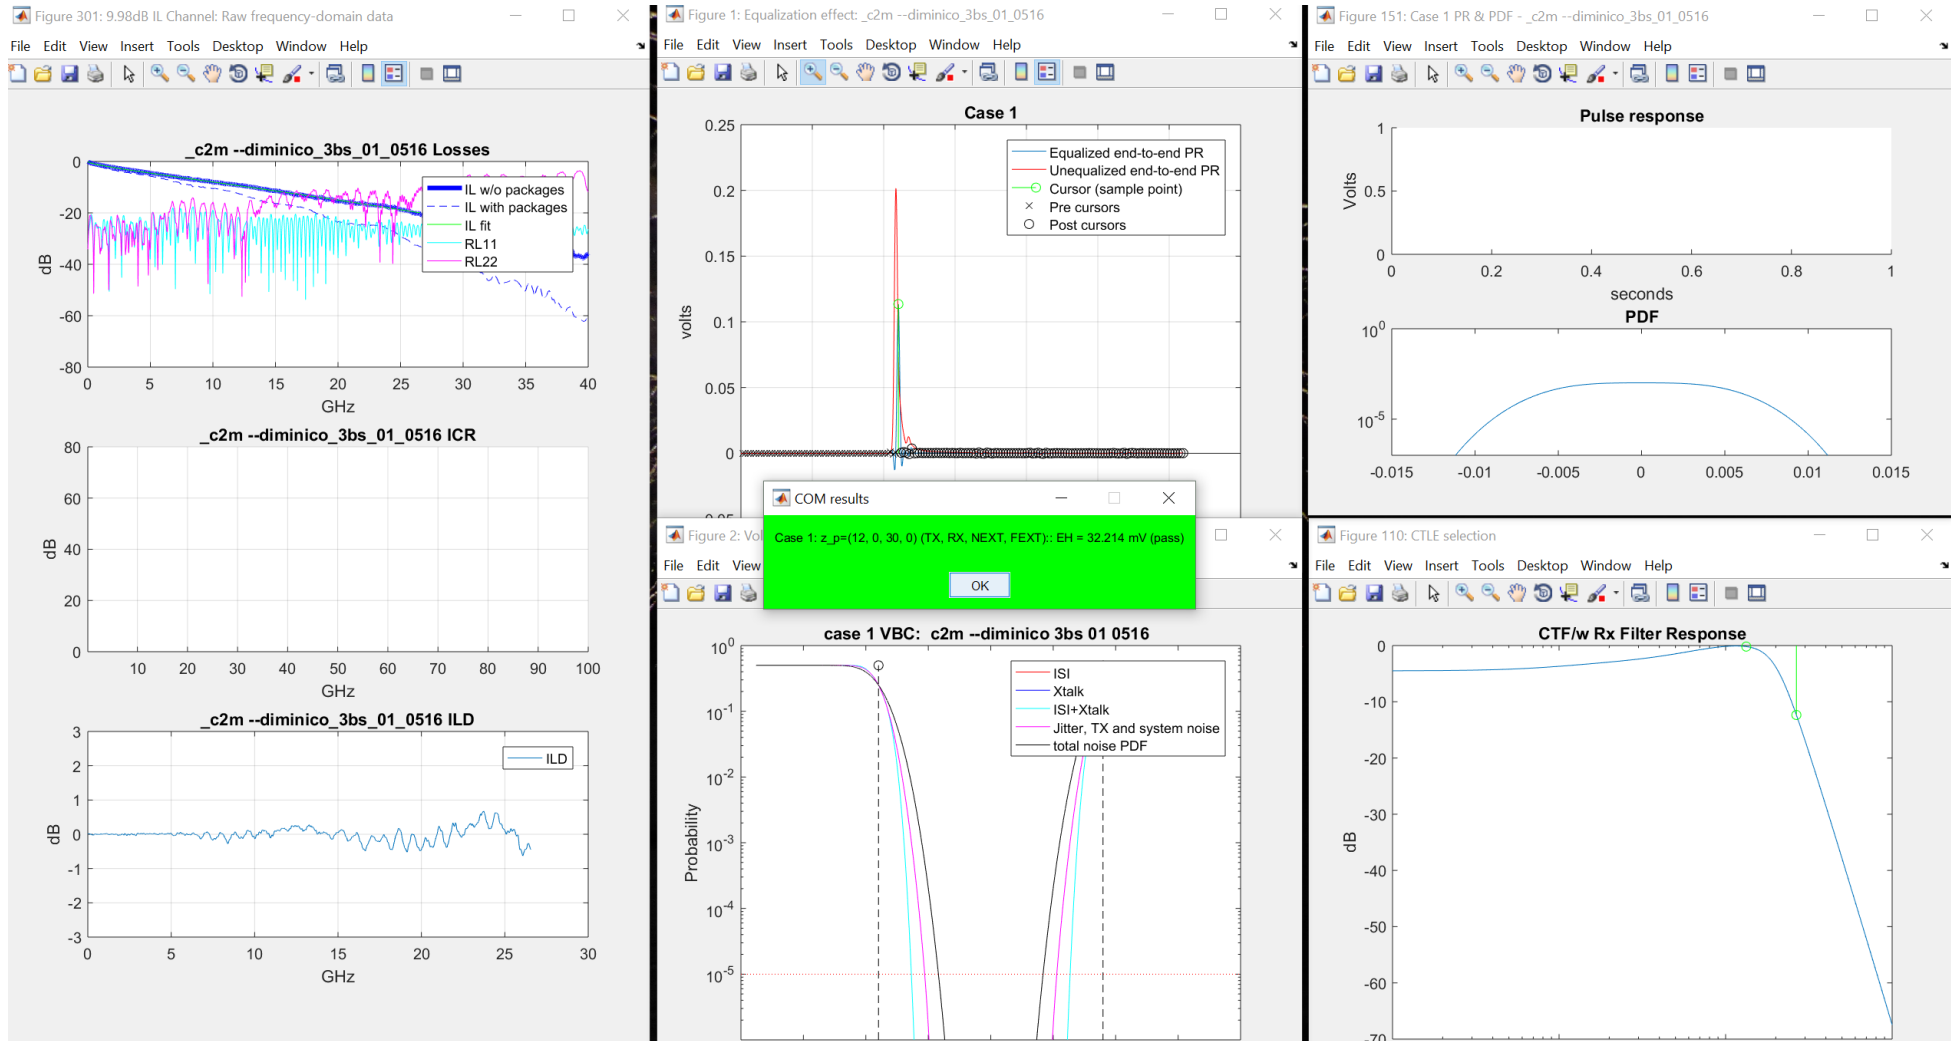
Figure 301: 9.98dB IL Channel: Raw frequency-domain data

File Edit View Insert Tools Desktop Window Help

_c2m --diminico_3bs_01_0516 Losses

0
-20
-40
-60
-80
dB
0 5 10 15 20 25 30 35 40
GHz

IL w/o packages
IL with packages
IL fit
RL11
RL22

_c2m --diminico_3bs_01_0516 ICR

80
60
40
20
0
dB
10 20 30 40 50 60 70 80 90 100
GHz

_c2m --diminico_3bs_01_0516 ILD

3
2
1
0
-1
-2
-3
dB
0 5 10 15 20 25 30
GHz

ILD

Figure 1: Equalization effect: _c2m --diminico_3bs_01_0516

File Edit View Insert Tools Desktop Window Help

Case 1

0.25
0.2
0.15
0.1
0.05
0
volts

Equalized end-to-end PR
Unequalized end-to-end PR
Cursor (sample point)
Pre cursors
Post cursors

COM results

Case 1: z_p=(12, 0, 30, 0) (TX, RX, NEXT, FEXT):: EH = 32.214 mV (pass)

OK

Figure 2: Vol

File Edit View

case 1 VBC: c2m --diminico 3bs 01 0516

$10^{0}$
$10^{-1}$
$10^{-2}$
$10^{-3}$
$10^{-4}$
$10^{-5}$
Probability

ISI
Xtalk
ISI+Xtalk
Jitter, TX and system noise
total noise PDF

Figure 151: Case 1 PR & PDF - _c2m --diminico_3bs_01_0516

File Edit View Insert Tools Desktop Window Help

Pulse response

1
0.5
0
Volts
0 0.2 0.4 0.6 0.8 1
seconds

PDF

$10^{0}$
$10^{-5}$
-0.015 -0.01 -0.005 0 0.005 0.01 0.015

Figure 110: CTLE selection

File Edit View Insert Tools Desktop Window Help

CTF/w Rx Filter Response

0
-10
-20
-30
-40
-50
-60
-70
dB